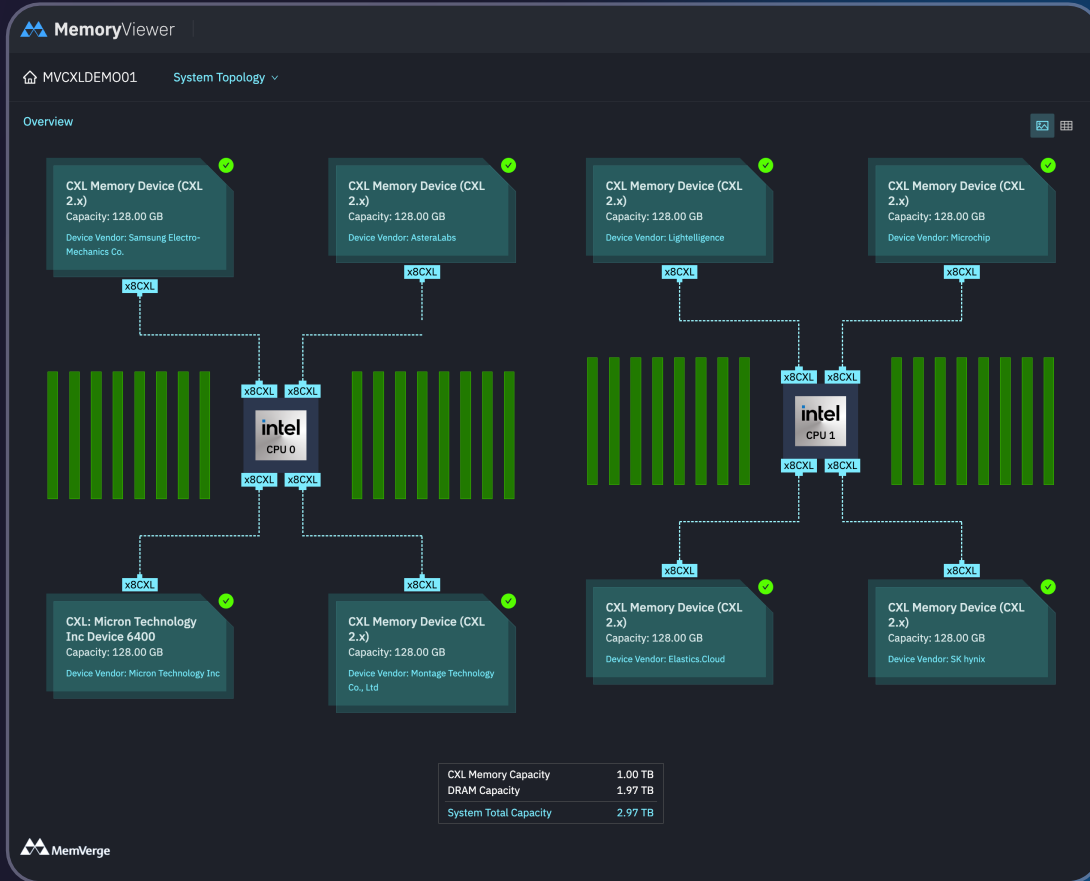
MemoryViewer

MVCXLDEMO01 System Topology

Overview

CXL Memory Device (CXL 2.x)
Capacity: 128.00 GB
Device Vendor: Samsung Electro-Mechanics Co.

CXL Memory Device (CXL 2.x)
Capacity: 128.00 GB
Device Vendor: AsteraLabs

CXL Memory Device (CXL 2.x)
Capacity: 128.00 GB
Device Vendor: Lightelligence

CXL Memory Device (CXL 2.x)
Capacity: 128.00 GB
Device Vendor: Microchip

x8CXL
x8CXL
x8CXL
x8CXL

x8CXL x8CXL
intel
CPU 0
x8CXL x8CXL

x8CXL x8CXL
intel
CPU 1
x8CXL x8CXL

x8CXL
x8CXL
x8CXL
x8CXL

CXL: Micron Technology Inc Device 6400
Capacity: 128.00 GB
Device Vendor: Micron Technology Inc

CXL Memory Device (CXL 2.x)
Capacity: 128.00 GB
Device Vendor: Montage Technology Co., Ltd

CXL Memory Device (CXL 2.x)
Capacity: 128.00 GB
Device Vendor: Elastics.Cloud

CXL Memory Device (CXL 2.x)
Capacity: 128.00 GB
Device Vendor: SK hynix

| CXL Memory Capacity | 1.00 TB |
|---|---|
| DRAM Capacity | 1.97 TB |
| System Total Capacity | 2.97 TB |

MemVerge